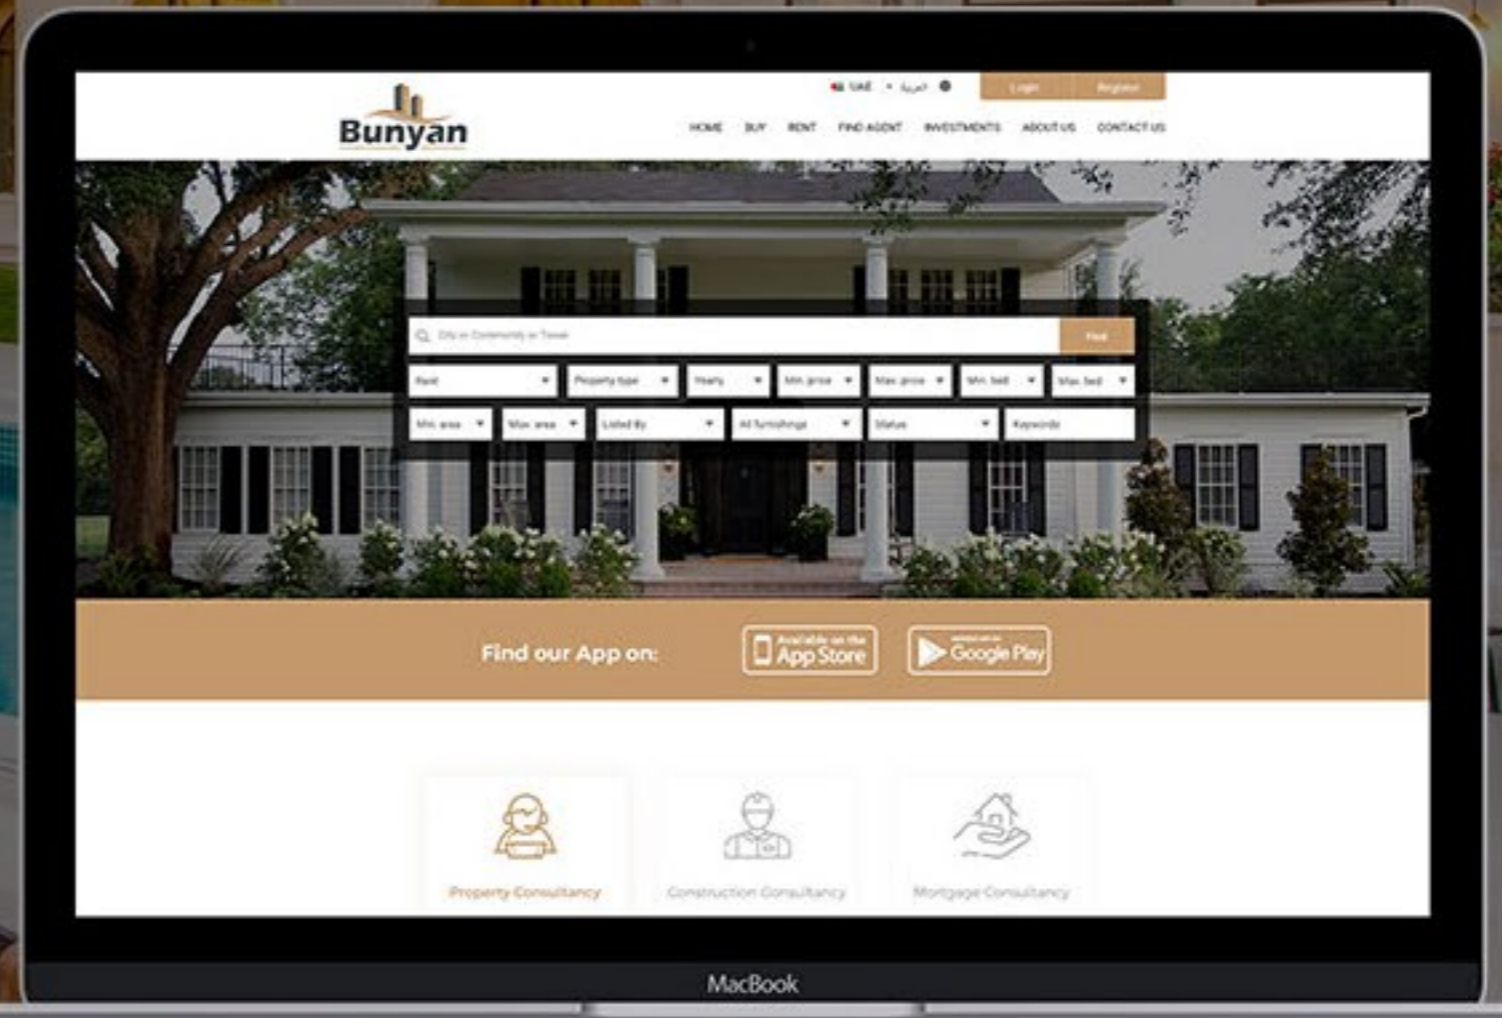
Bunyan

UAE • عربية

Login Register

HOME BUY RENT FIND AGENT INVESTMENTS ABOUT US CONTACT US

City or Community or Tower

Find

Rent
Property type
Yearly
Min. price
Max. price
Min. bed
Max. bed

Min. area
Max. area
Listed By
All furnishings
Status
Keywords

Find our App on:

Available on the App Store

Google Play

Property Consultancy

Construction Consultancy

Mortgage Consultancy

MacBook